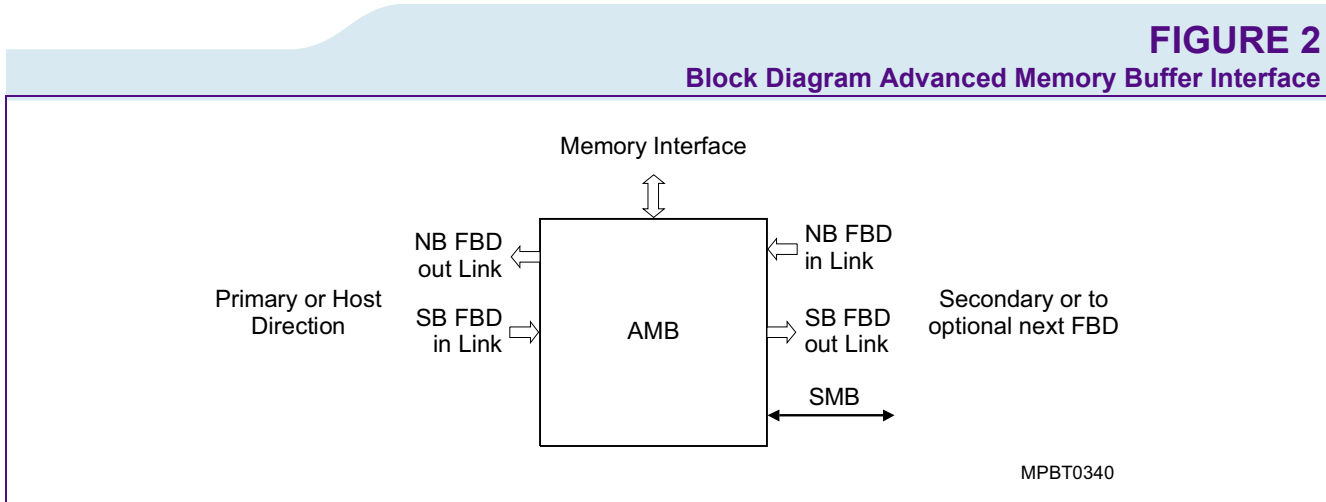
FIGURE 2
Block Diagram Advanced Memory Buffer Interface

Memory Interface

NB FBD out Link

NB FBD in Link

Primary or Host Direction

SB FBD in Link

AMB

SB FBD out Link

Secondary or to optional next FBD

SMB

MPBT0340